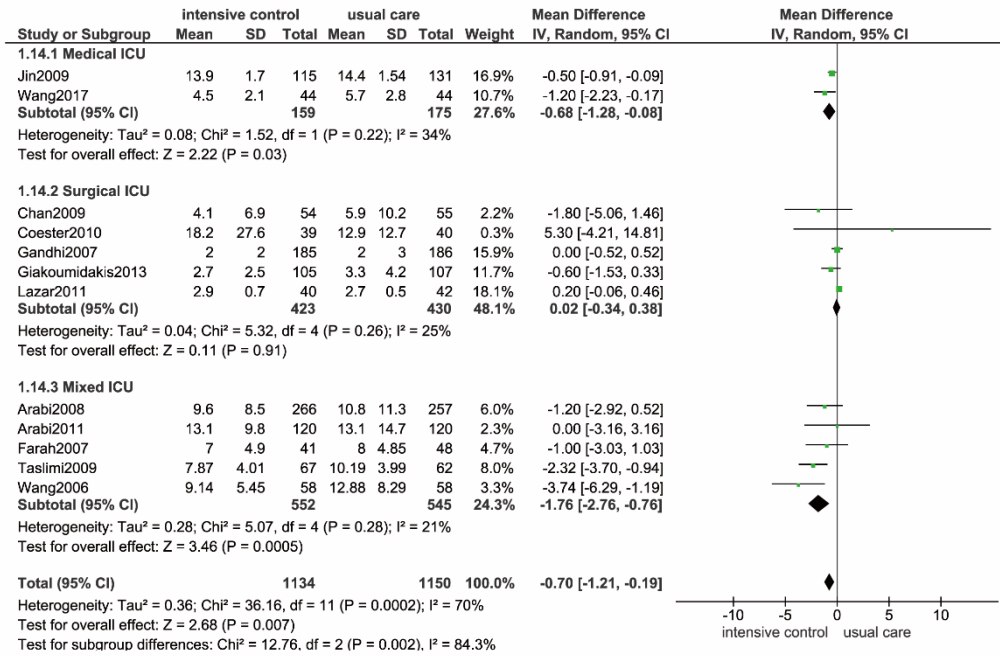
| Study or Subgroup | intensive control Mean | SD | Total | usual care Mean | SD | Total | Weight | Mean Difference IV, Random, 95% CI |
|---|---|---|---|---|---|---|---|---|
| **1.14.1 Medical ICU** | | | | | | | | |
| Jin2009 | 13.9 | 1.7 | 115 | 14.4 | 1.54 | 131 | 16.9% | -0.50 [-0.91, -0.09] |
| Wang2017 | 4.5 | 2.1 | 44 | 5.7 | 2.8 | 44 | 10.7% | -1.20 [-2.23, -0.17] |
| **Subtotal (95% CI)** | | | **159** | | | **175** | **27.6%** | **-0.68 [-1.28, -0.08]** |
| Heterogeneity: Tau² = 0.08; Chi² = 1.52, df = 1 (P = 0.22); I² = 34% | | | | | | | | |
| Test for overall effect: Z = 2.22 (P = 0.03) | | | | | | | | |
| **1.14.2 Surgical ICU** | | | | | | | | |
| Chan2009 | 4.1 | 6.9 | 54 | 5.9 | 10.2 | 55 | 2.2% | -1.80 [-5.06, 1.46] |
| Coester2010 | 18.2 | 27.6 | 39 | 12.9 | 12.7 | 40 | 0.3% | 5.30 [-4.21, 14.81] |
| Gandhi2007 | 2 | 2 | 185 | 2 | 3 | 186 | 15.9% | 0.00 [-0.52, 0.52] |
| Giakoumidakis2013 | 2.7 | 2.5 | 105 | 3.3 | 4.2 | 107 | 11.7% | -0.60 [-1.53, 0.33] |
| Lazar2011 | 2.9 | 0.7 | 40 | 2.7 | 0.5 | 42 | 18.1% | 0.20 [-0.06, 0.46] |
| **Subtotal (95% CI)** | | | **423** | | | **430** | **48.1%** | **0.02 [-0.34, 0.38]** |
| Heterogeneity: Tau² = 0.04; Chi² = 5.32, df = 4 (P = 0.26); I² = 25% | | | | | | | | |
| Test for overall effect: Z = 0.11 (P = 0.91) | | | | | | | | |
| **1.14.3 Mixed ICU** | | | | | | | | |
| Arabi2008 | 9.6 | 8.5 | 266 | 10.8 | 11.3 | 257 | 6.0% | -1.20 [-2.92, 0.52] |
| Arabi2011 | 13.1 | 9.8 | 120 | 13.1 | 14.7 | 120 | 2.3% | 0.00 [-3.16, 3.16] |
| Farah2007 | 7 | 4.9 | 41 | 8 | 4.85 | 48 | 4.7% | -1.00 [-3.03, 1.03] |
| Taslimi2009 | 7.87 | 4.01 | 67 | 10.19 | 3.99 | 62 | 8.0% | -2.32 [-3.70, -0.94] |
| Wang2006 | 9.14 | 5.45 | 58 | 12.88 | 8.29 | 58 | 3.3% | -3.74 [-6.29, -1.19] |
| **Subtotal (95% CI)** | | | **552** | | | **545** | **24.3%** | **-1.76 [-2.76, -0.76]** |
| Heterogeneity: Tau² = 0.28; Chi² = 5.07, df = 4 (P = 0.28); I² = 21% | | | | | | | | |
| Test for overall effect: Z = 3.46 (P = 0.0005) | | | | | | | | |
| **Total (95% CI)** | | | **1134** | | | **1150** | **100.0%** | **-0.70 [-1.21, -0.19]** |
| Heterogeneity: Tau² = 0.36; Chi² = 36.16, df = 11 (P = 0.0002); I² = 70% | | | | | | | | |
| Test for overall effect: Z = 2.68 (P = 0.007) | | | | | | | | |
| Test for subgroup differences: Chi² = 12.76, df = 2 (P = 0.002), I² = 84.3% | | | | | | | | |

Mean Difference
IV, Random, 95% CI

-10 -5 0 5 10
intensive control usual care